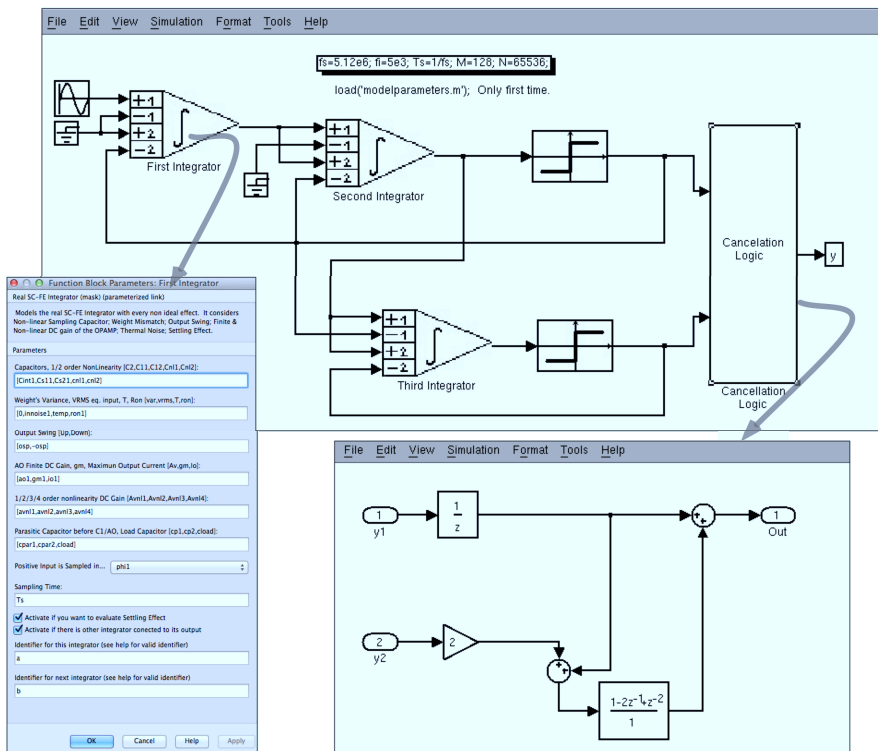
File Edit View Simulation Format Tools Help

fs=5.12e6; fi=5e3; Ts=1/fs; M=128; N=65536;

load('modelparameters.m'); Only first time.

+1
−1
+2
−2
First Integrator

+1
−1
+2
−2
Second Integrator

Cancelation Logic

y

+1
−1
+2
−2
Third Integrator

Cancellation Logic

Function Block Parameters: First Integrator

Real SC-FE Integrator (mask) (parameterized link)

Models the real SC-FE Integrator with every non ideal effect. It considers Non-linear Sampling Capacitor; Weight Mismatch; Output Swing; Finite & Non-linear DC gain of the OPAMP; Thermal Noise; Settling Effect.

Parameters

Capacitors, 1/2 order NonLinearity [C2,C11,C12,Cnl1,Cnl2]:

[Cint1,Cs11,Cs21,cnl1,cnl2]

Weight's Variance, VRMS eq. input, T, Ron [var,vrms,T,ron]:

[0,innoise1,temp,ron1]

Output Swing [Up,Down]:

[osp,-osp]

AO Finite DC Gain, gm, Maximun Output Current [Av,gm,Io]:

[ao1,gm1,io1]

1/2/3/4 order nonlinearity DC Gain [Avnl1,Avnl2,Avnl3,Avnl4]:

[avnl1,avnl2,avnl3,avnl4]

Parasitic Capacitor before C1/AO, Load Capacitor [cp1,cp2,cload]:

[cpar1,cpar2,cload]

Positive Input is Sampled in... phi1

Sampling Time:

Ts

Activate if you want to evaluate Settling Effect

Activate if there is other integrator conected to its output

Identifier for this integrator (see help for valid identifier)

a

Identifier for next integrator (see help for valid identifier)

b

OK Cancel Help Apply

File Edit View Simulation Format Tools Help

1
y1

$\frac{1}{z}$

1
Out

2
y2

2

$\frac{1-2z^{-1}+z^{-2}}{1}$